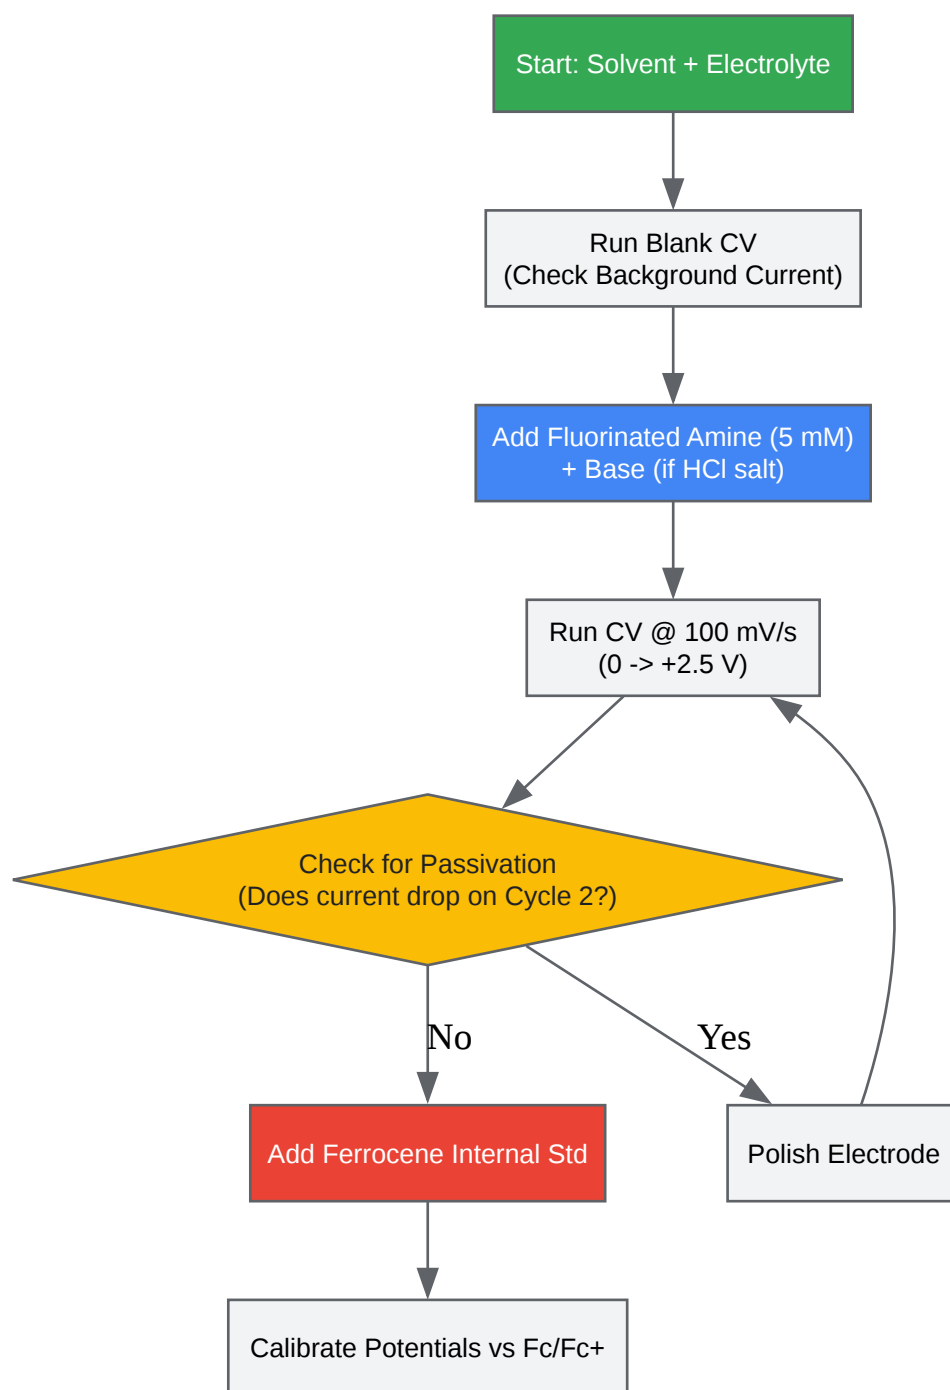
Start: Solvent + Electrolyte

Run Blank CV
(Check Background Current)

Add Fluorinated Amine (5 mM)
+ Base (if HCl salt)

Run CV @ 100 mV/s
(0 -> +2.5 V)

Check for Passivation
(Does current drop on Cycle 2?)

No

Yes

Add Ferrocene Internal Std

Polish Electrode

Calibrate Potentials vs Fc/Fc+